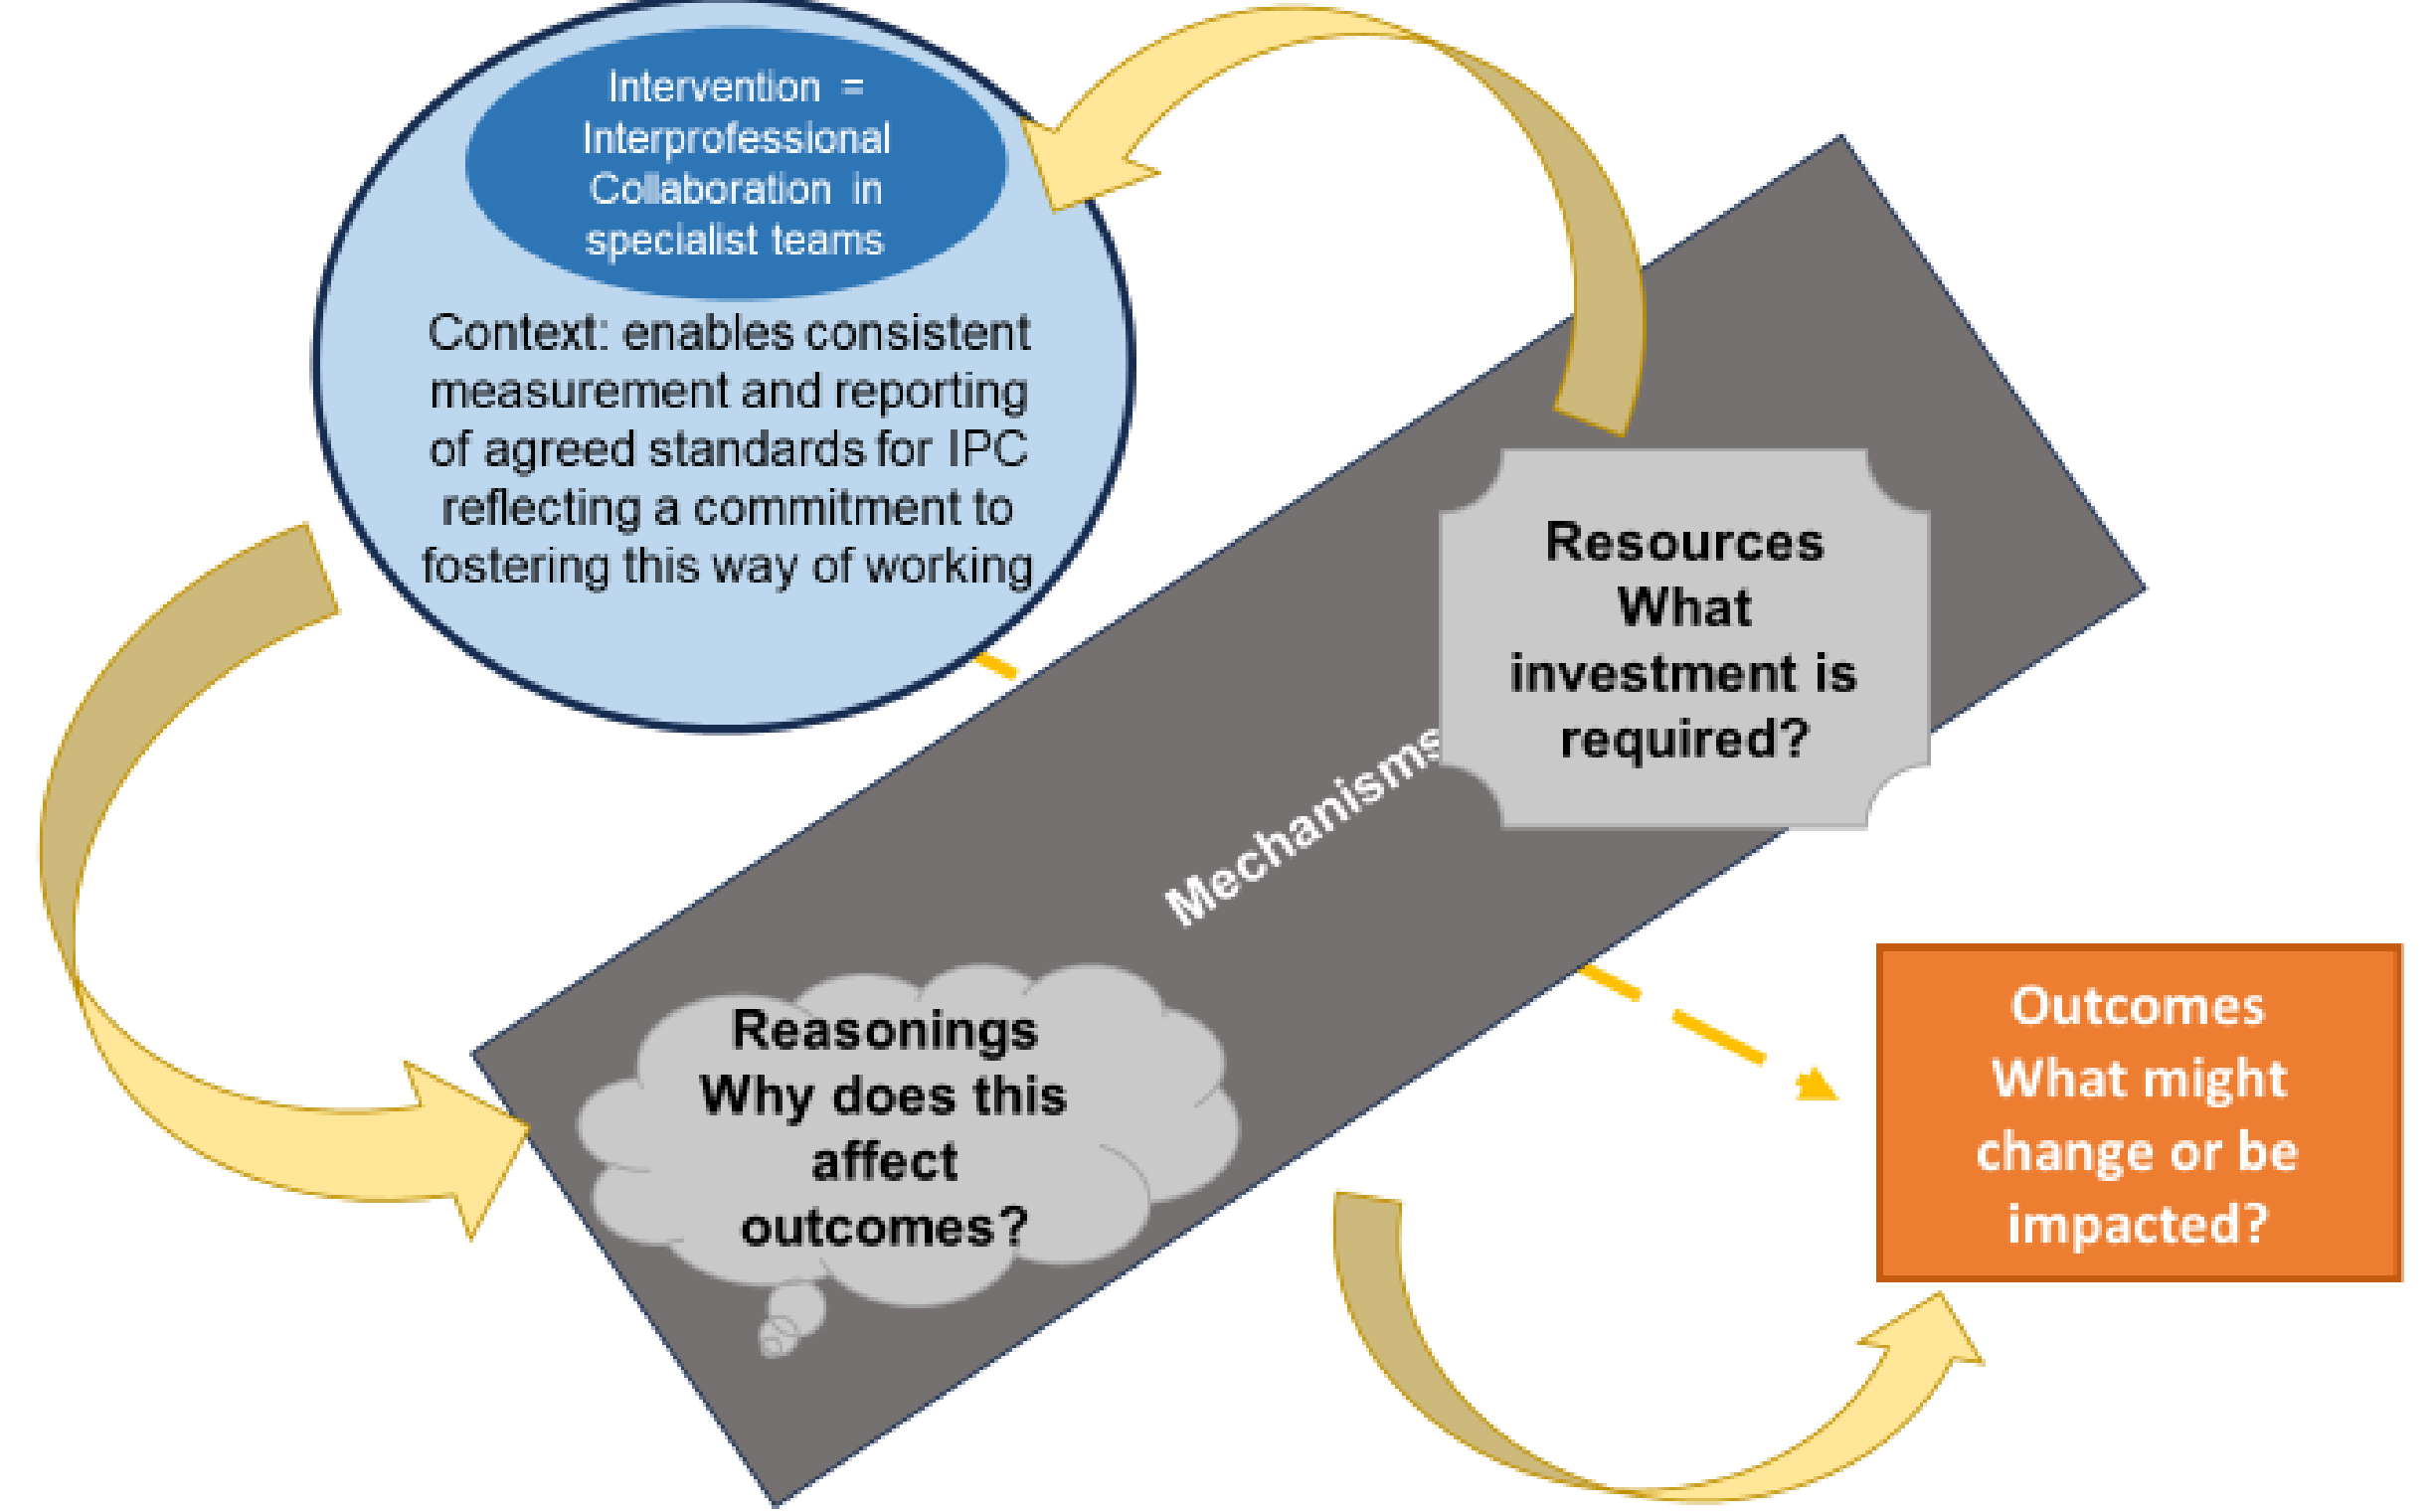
Intervention = Interprofessional Collaboration in specialist teams

Context: enables consistent measurement and reporting of agreed standards for IPC reflecting a commitment to fostering this way of working

Resources What investment is required?

Mechanisms

Reasonings Why does this affect outcomes?

Outcomes What might change or be impacted?